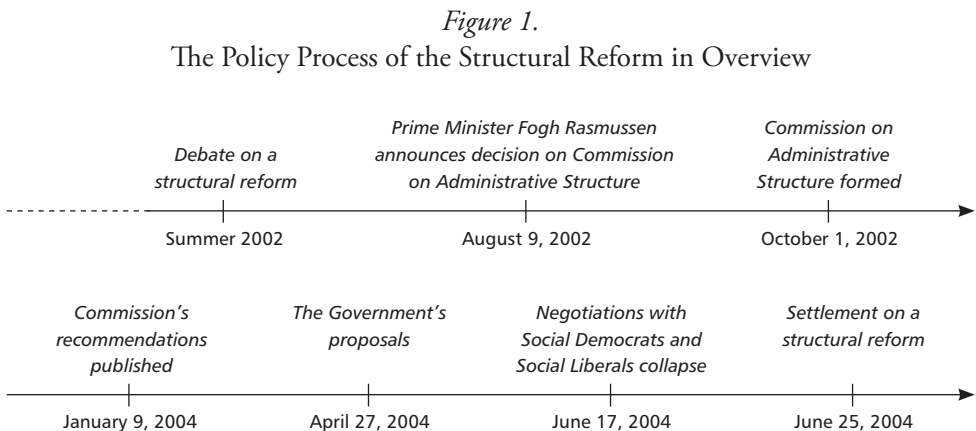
*Figure 1.*
The Policy Process of the Structural Reform in Overview

*Debate on a structural reform*
Summer 2002

*Prime Minister Fogh Rasmussen announces decision on Commission on Administrative Structure*
August 9, 2002

*Commission on Administrative Structure formed*
October 1, 2002

*Commission's recommendations published*
January 9, 2004

*The Government's proposals*
April 27, 2004

*Negotiations with Social Democrats and Social Liberals collapse*
June 17, 2004

*Settlement on a structural reform*
June 25, 2004